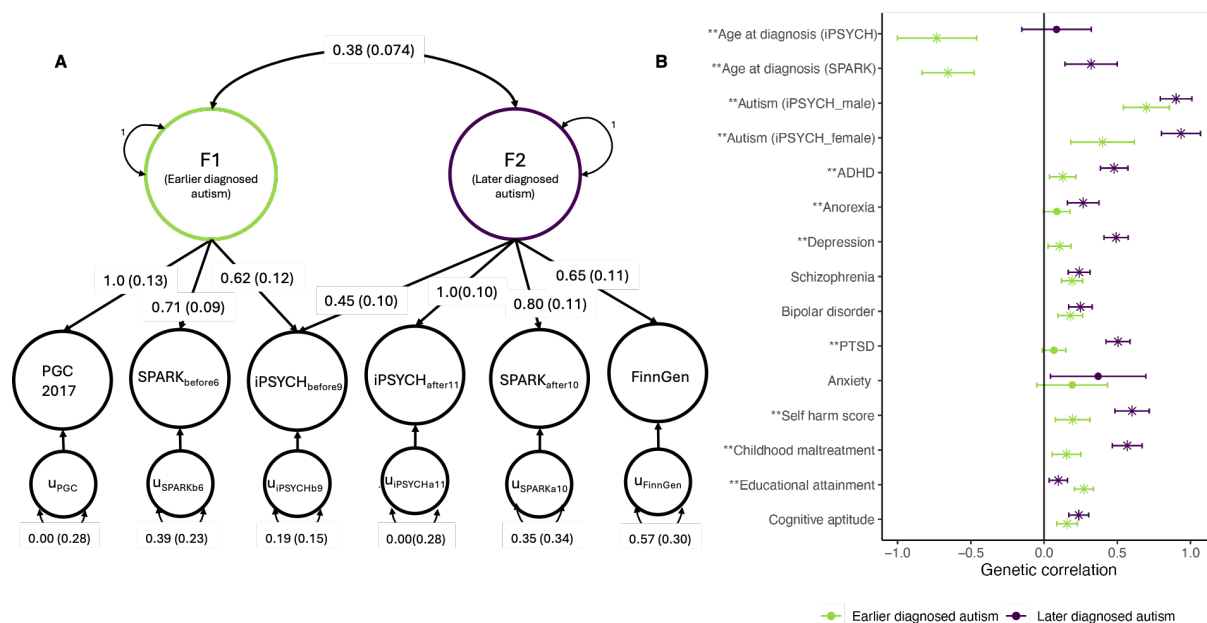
A

0.38 (0.074)

1

F1
(Earlier diagnosed autism)

F2
(Later diagnosed autism)

1

1.0 (0.13)

0.71 (0.09)

0.62 (0.12)

0.45 (0.10)

1.0(0.10)

0.80 (0.11)

0.65 (0.11)

PGC 2017

$\text{SPARK}_{\text{before6}}$

$\text{iPSYCH}_{\text{before9}}$

$\text{iPSYCH}_{\text{after11}}$

$\text{SPARK}_{\text{after10}}$

FinnGen

$u_{\text{PGC}}$

$u_{\text{SPARKb6}}$

$u_{\text{iPSYCHb9}}$

$u_{\text{iPSYCHa11}}$

$u_{\text{SPARKa10}}$

$u_{\text{FinnGen}}$

0.00 (0.28)

0.39 (0.23)

0.19 (0.15)

0.00(0.28)

0.35 (0.34)

0.57 (0.30)

B

**Age at diagnosis (iPSYCH)
**Age at diagnosis (SPARK)
**Autism (iPSYCH_male)
**Autism (iPSYCH_female)
**ADHD
**Anorexia
**Depression
Schizophrenia
Bipolar disorder
**PTSD
Anxiety
**Self harm score
**Childhood maltreatment
**Educational attainment
Cognitive aptitude

−1.0 −0.5 0.0 0.5 1.0
Genetic correlation

Earlier diagnosed autism Later diagnosed autism